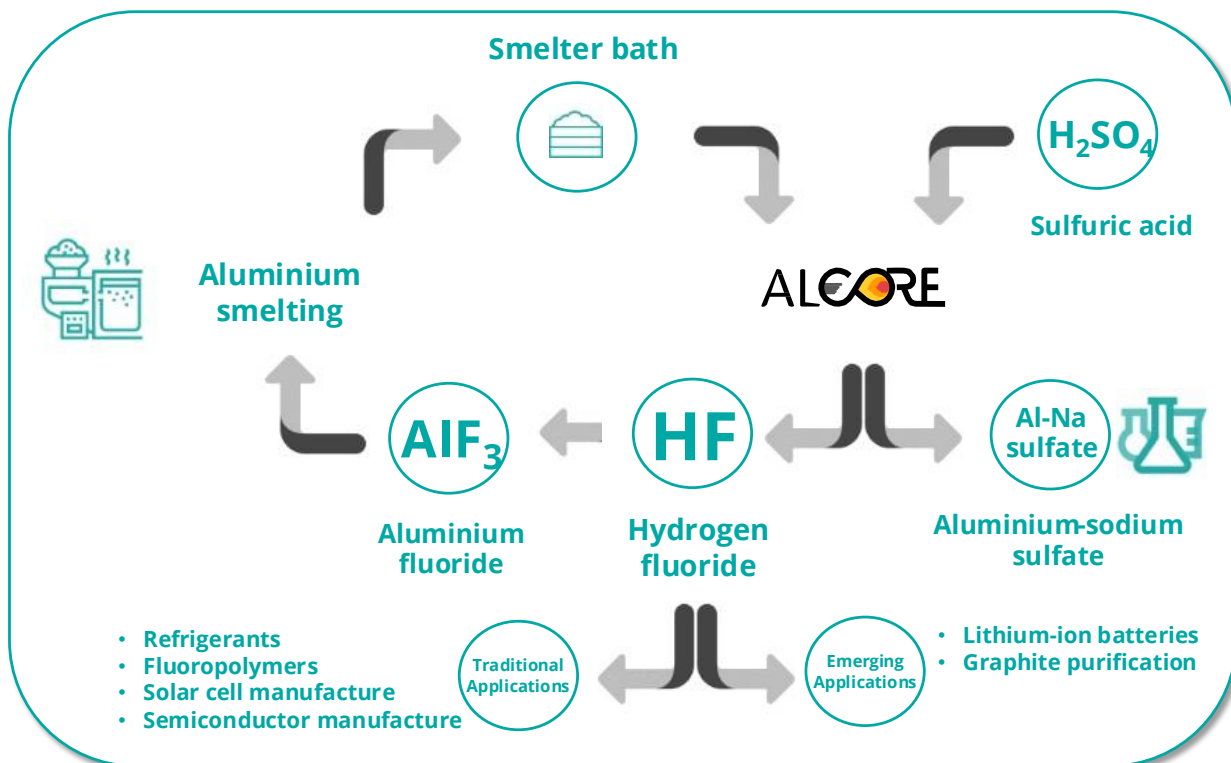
Smelter bath

$H_2SO_4$

Sulfuric acid

Aluminium smelting

ALCORE

$AlF_3$

HF

Al-Na sulfate

Aluminium fluoride

Hydrogen fluoride

Aluminium-sodium sulfate

- Refrigerants
- Fluoropolymers
- Solar cell manufacture
- Semiconductor manufacture

Traditional Applications

Emerging Applications

- Lithium-ion batteries
- Graphite purification